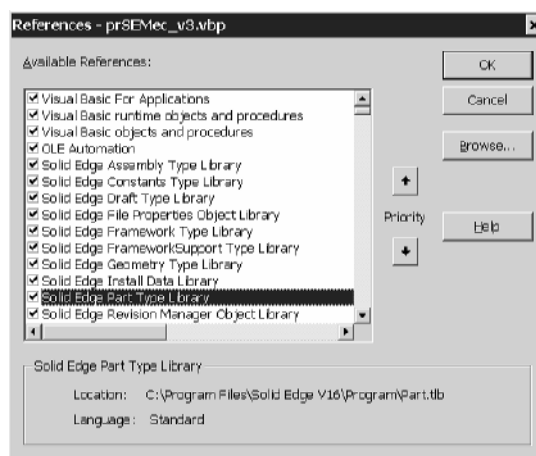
References - prSEMec_v3.vbp

Available References:

☑ Visual Basic For Applications
☑ Visual Basic runtime objects and procedures
☑ Visual Basic objects and procedures
☑ OLE Automation
☑ Solid Edge Assembly Type Library
☑ Solid Edge Constants Type Library
☑ Solid Edge Draft Type Library
☑ Solid Edge File Properties Object Library
☑ Solid Edge Framework Type Library
☑ Solid Edge FrameworkSupport Type Library
☑ Solid Edge Geometry Type Library
☑ Solid Edge Install Data Library
☑ Solid Edge Part Type Library
☑ Solid Edge Revision Manager Object Library

OK

Cancel

Browse...

Priority

Help

Solid Edge Part Type Library

Location: C:\Program Files\Solid Edge V16\Program\Part.tlb

Language: Standard